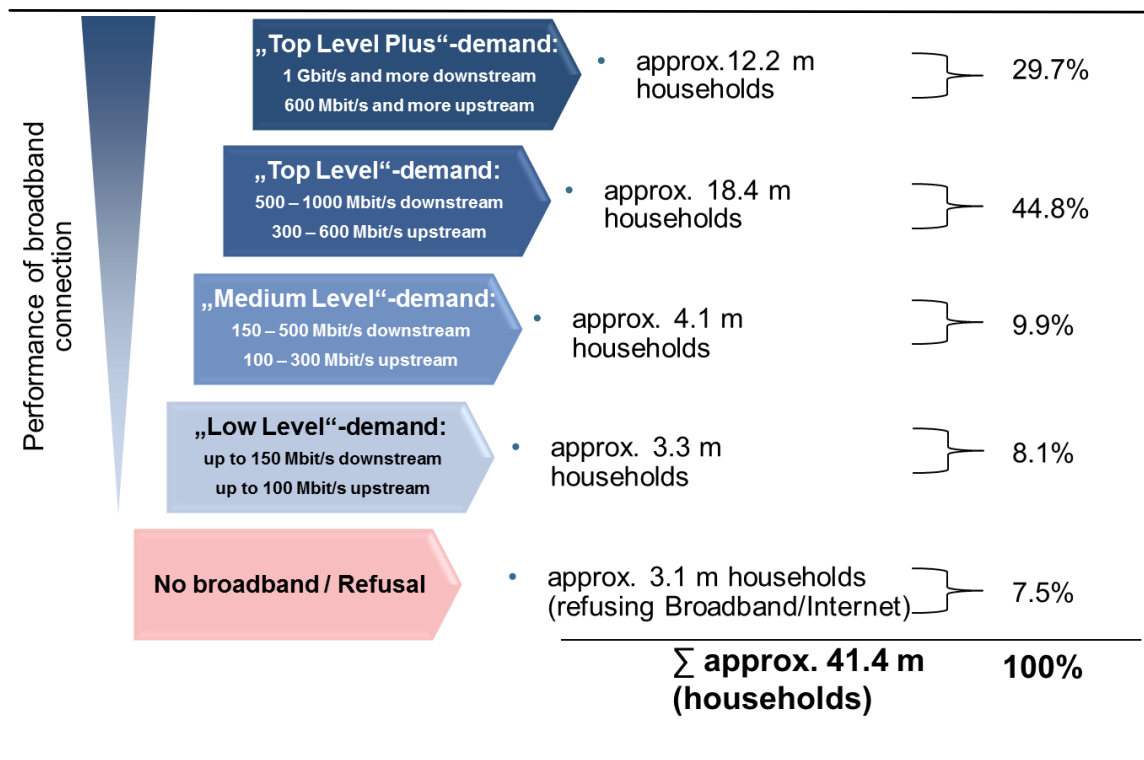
Performance of broadband connection

„Top Level Plus“-demand:
1 Gbit/s and more downstream
600 Mbit/s and more upstream

• approx.12.2 m households

29.7%

„Top Level“-demand:
500 – 1000 Mbit/s downstream
300 – 600 Mbit/s upstream

• approx. 18.4 m households

44.8%

„Medium Level“-demand:
150 – 500 Mbit/s downstream
100 – 300 Mbit/s upstream

• approx. 4.1 m households

9.9%

„Low Level“-demand:
up to 150 Mbit/s downstream
up to 100 Mbit/s upstream

• approx. 3.3 m households

8.1%

No broadband / Refusal

• approx. 3.1 m households (refusing Broadband/Internet)

7.5%

$\sum$ approx. 41.4 m (households)

100%